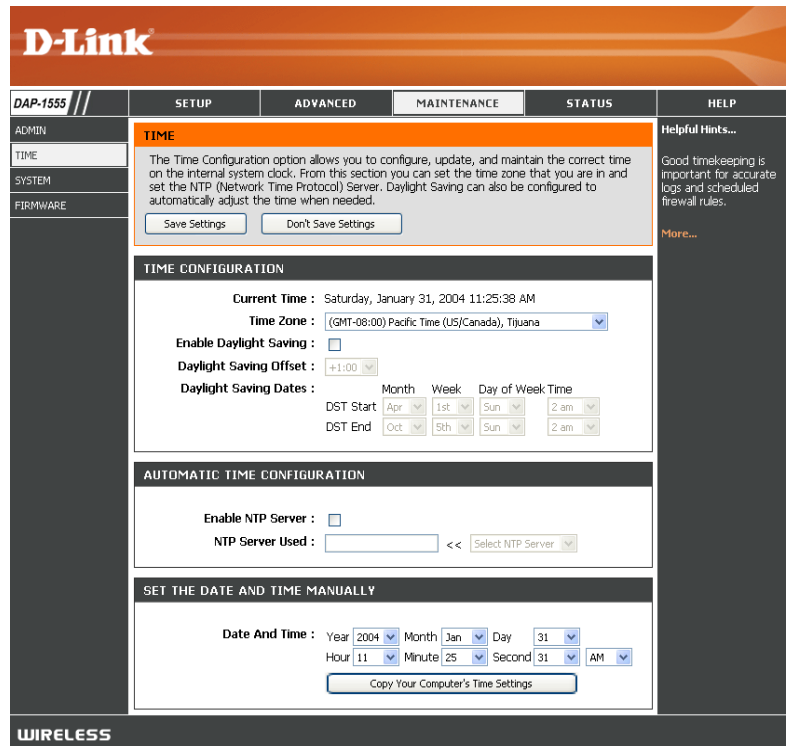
D-Link

DAP-1555

SETUP | ADVANCED | MAINTENANCE | STATUS | HELP

ADMIN
TIME
SYSTEM
FIRMWARE

TIME

The Time Configuration option allows you to configure, update, and maintain the correct time on the internal system clock. From this section you can set the time zone that you are in and set the NTP (Network Time Protocol) Server. Daylight Saving can also be configured to automatically adjust the time when needed.

Save Settings | Don't Save Settings

TIME CONFIGURATION

Current Time : Saturday, January 31, 2004 11:25:38 AM
Time Zone : (GMT-08:00) Pacific Time (US/Canada), Tijuana
Enable Daylight Saving :
Daylight Saving Offset : +1:00
Daylight Saving Dates :

| | Month | Week | Day of Week | Time |
|---|---|---|---|---|
| DST Start | Apr | 1st | Sun | 2 am |
| DST End | Oct | 5th | Sun | 2 am |

AUTOMATIC TIME CONFIGURATION

Enable NTP Server :
NTP Server Used : << Select NTP Server

SET THE DATE AND TIME MANUALLY

Date And Time : Year 2004 Month Jan Day 31
Hour 11 Minute 25 Second 31 AM

Copy Your Computer's Time Settings

Helpful Hints...

Good timekeeping is important for accurate logs and scheduled firewall rules.

More...

WIRELESS